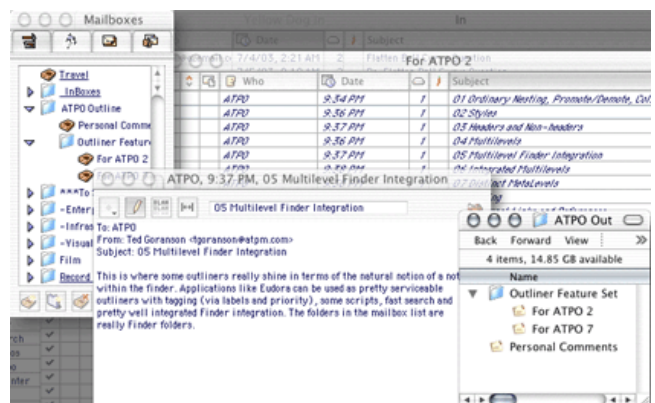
Mailboxes

Travel
InBoxes
ATPO Outline
Personal Comme
Outliner Featur
For ATPO 2
***To
~Enter
~Infra
~Visua
Film
Record

In
Date
Subject
7/4/03, 2:21 AM
2
Flatten

For ATPO 2

| Who | Date | | Subject |
|---|---|---|---|
| ATPO | 9:34 PM | 1 | 01 Ordinary Nesting, Promote/Demote, Col |
| ATPO | 9:36 PM | 1 | 02 Styles |
| ATPO | 9:37 PM | 1 | 03 Headers and Non-headers |
| ATPO | 9:36 PM | 1 | 04 Multilevels |
| ATPO | 9:37 PM | 1 | 05 Multilevel Finder Integration |
| | | | 06 Integrated Multilevels |
| | | | 07 Abstract MetaLevels |

ATPO, 9:37 PM, 05 Multilevel Finder Integration

05 Multilevel Finder Integration

To: ATPO
From: Ted Goranson <tgoranson@atpm.com>
Subject: 05 Multilevel Finder Integration

This is where some outliners really shine in terms of the natural notion of a not within the finder. Applications like Eudora can be used as pretty serviceable outliners with tagging (via labels and priority), some scripts, fast search and pretty well integrated Finder integration. The folders in the mailbox list are really Finder folders.

ATPO Out
Back Forward View
4 items, 14.85 GB available
Name
Outliner Feature Set
For ATPO 2
For ATPO 7
Personal Comments